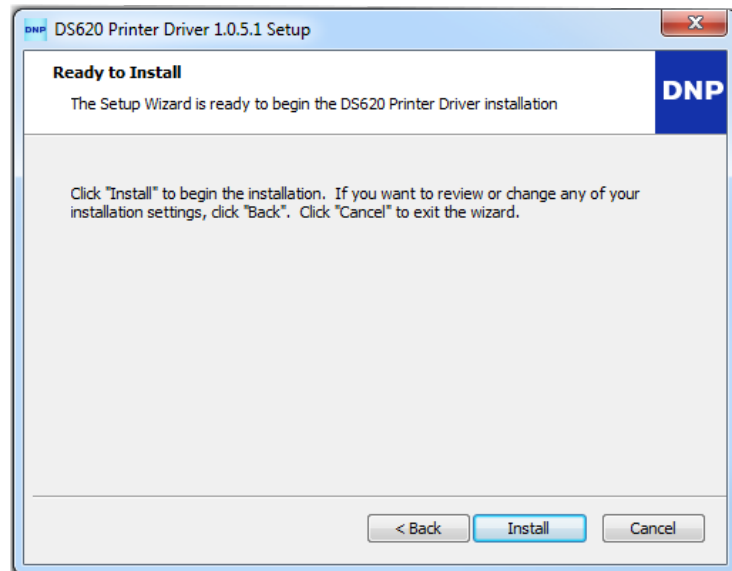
DNP DS620 Printer Driver 1.0.5.1 Setup

Ready to Install

The Setup Wizard is ready to begin the DS620 Printer Driver installation

DNP

Click "Install" to begin the installation. If you want to review or change any of your installation settings, click "Back". Click "Cancel" to exit the wizard.

< Back

Install

Cancel